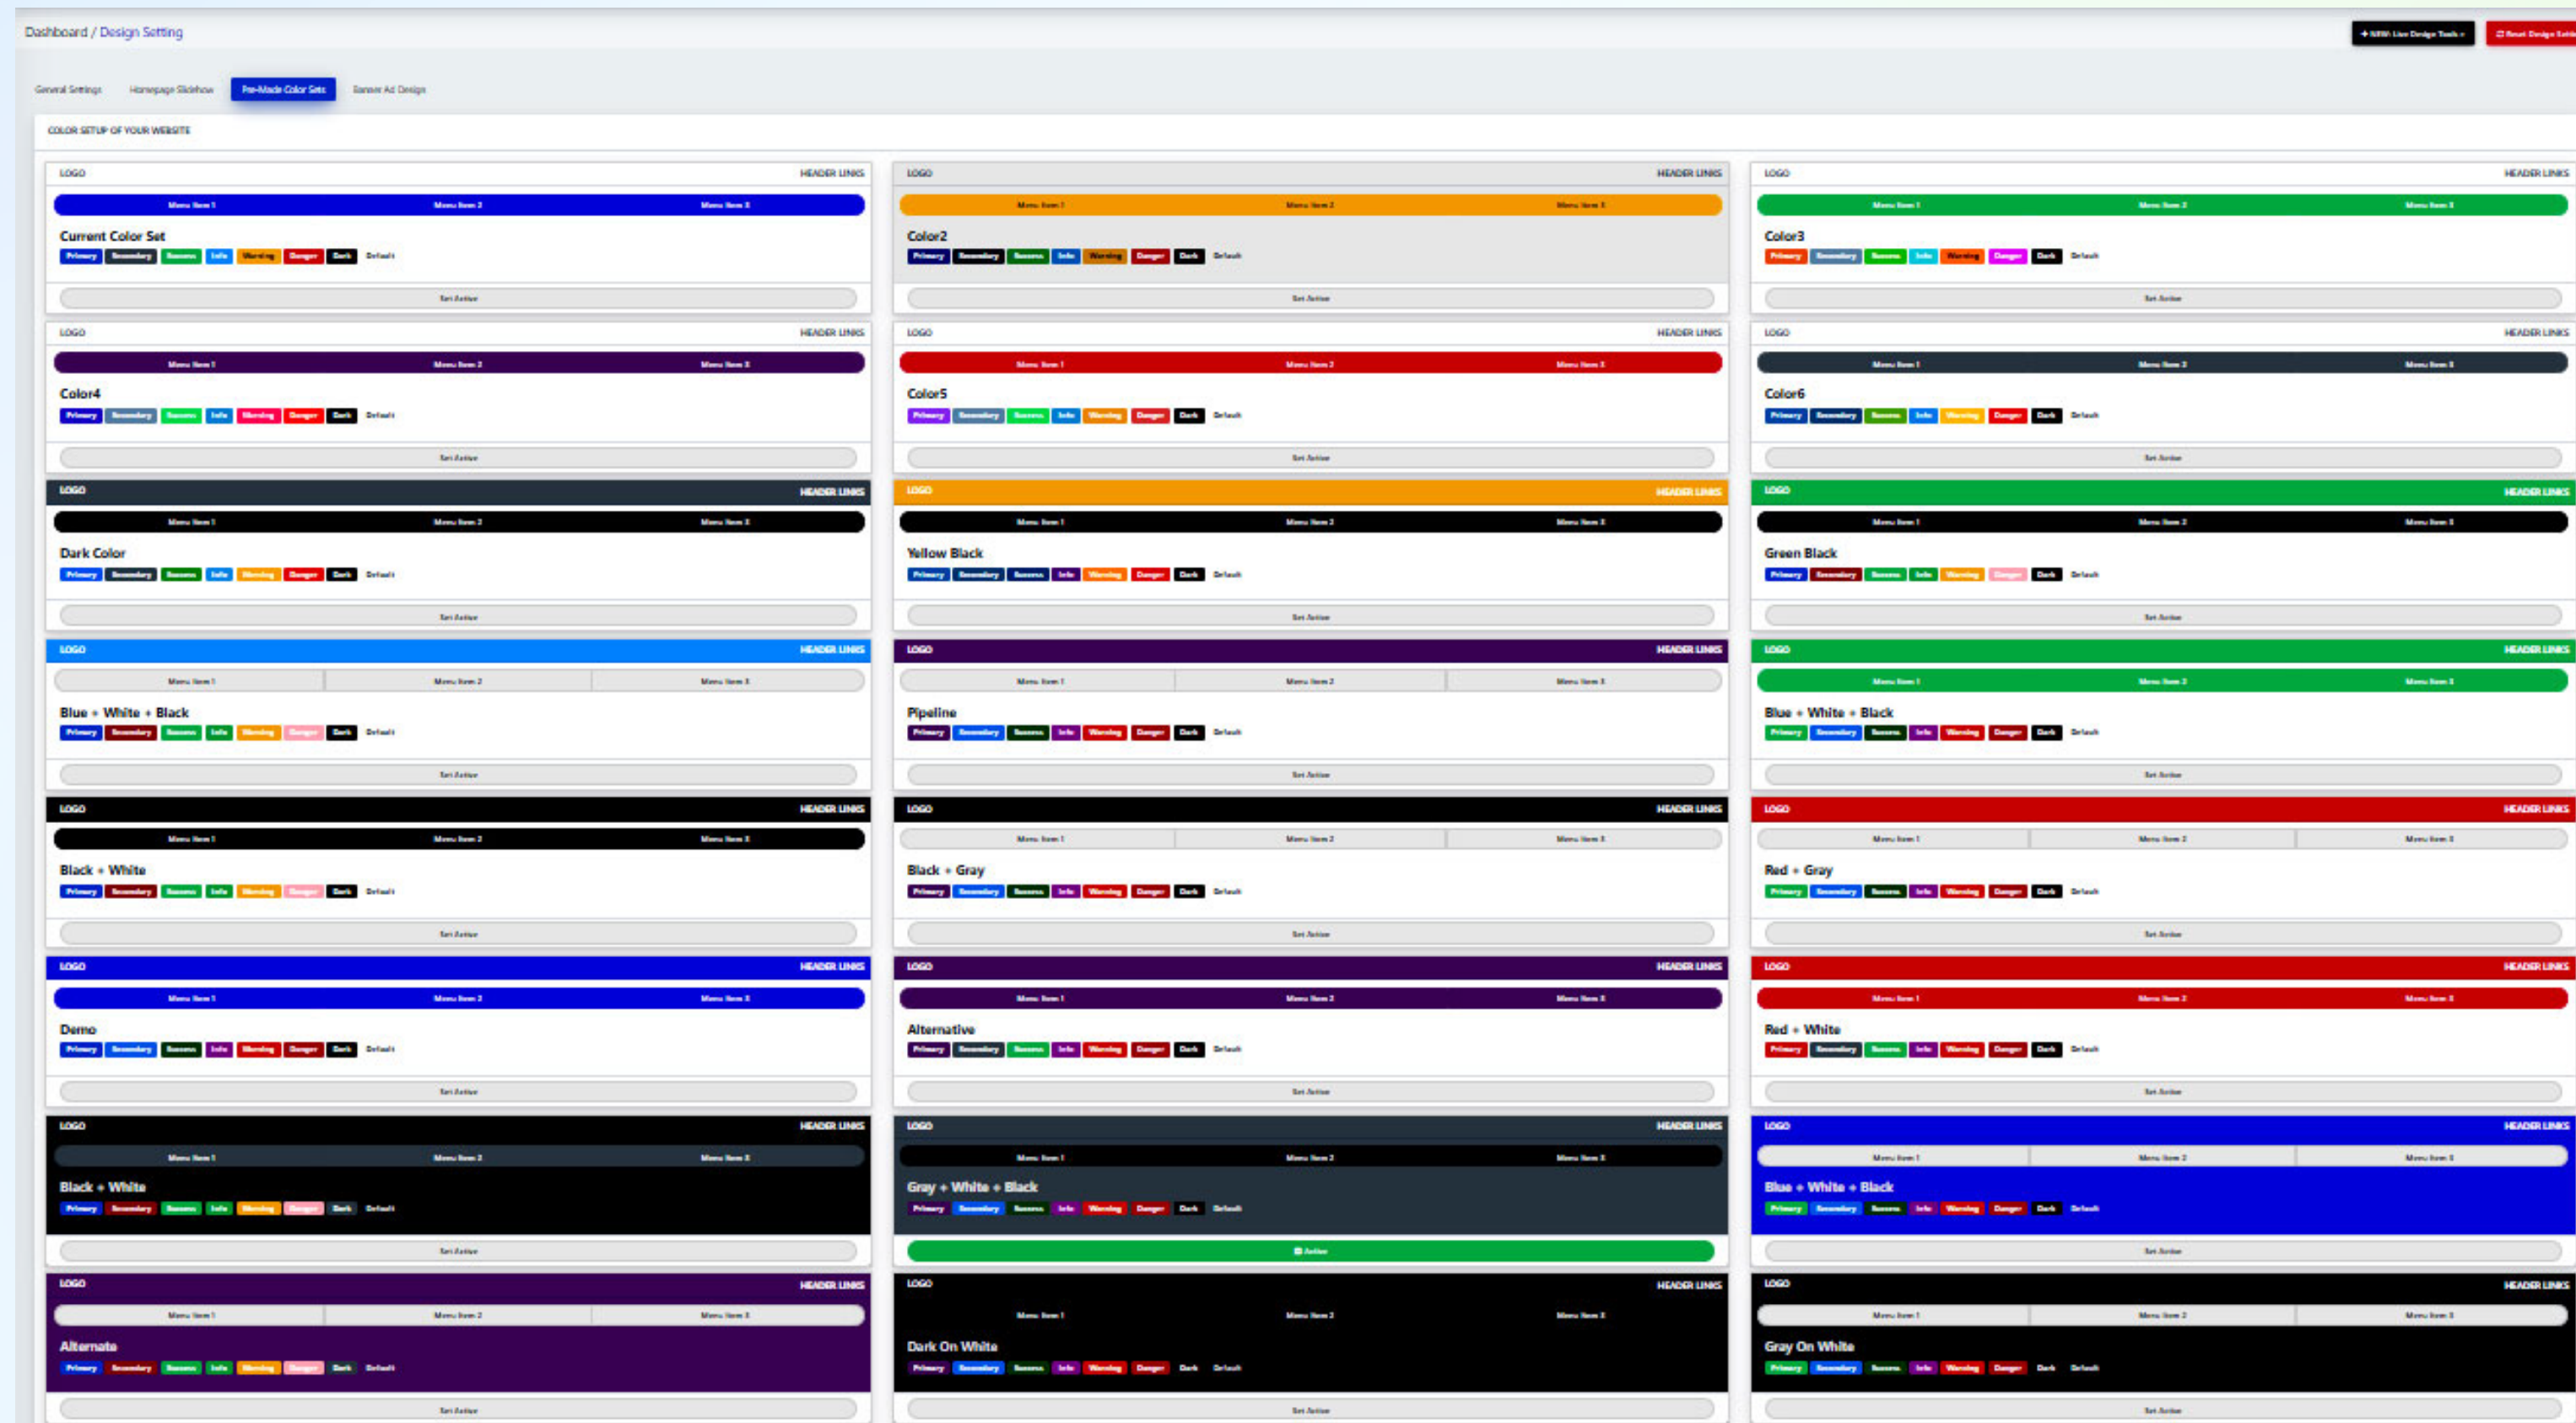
Dashboard / Design Setting

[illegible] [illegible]

General Settings Homepage Slideshow Pre-Made Color Sets Banner Ad Design

COLOR SETUP OF YOUR WEBSITE

LOGO HEADER LINKS
Menu Item 1 Menu Item 2 Menu Item 3
Current Color Set
Primary Secondary Success Info Warning Danger Dark Default
Set Active

LOGO HEADER LINKS
Menu Item 1 Menu Item 2 Menu Item 3
Color2
Primary Secondary Success Info Warning Danger Dark Default
Set Active

LOGO HEADER LINKS
Menu Item 1 Menu Item 2 Menu Item 3
Color3
Primary Secondary Success Info Warning Danger Dark Default
Set Active

LOGO HEADER LINKS
Menu Item 1 Menu Item 2 Menu Item 3
Color4
Primary Secondary Success Info Warning Danger Dark Default
Set Active

LOGO HEADER LINKS
Menu Item 1 Menu Item 2 Menu Item 3
Color5
Primary Secondary Success Info Warning Danger Dark Default
Set Active

LOGO HEADER LINKS
Menu Item 1 Menu Item 2 Menu Item 3
Color6
Primary Secondary Success Info Warning Danger Dark Default
Set Active

LOGO HEADER LINKS
Menu Item 1 Menu Item 2 Menu Item 3
Dark Color
Primary Secondary Success Info Warning Danger Dark Default
Set Active

LOGO HEADER LINKS
Menu Item 1 Menu Item 2 Menu Item 3
Yellow Black
Primary Secondary Success Info Warning Danger Dark Default
Set Active

LOGO HEADER LINKS
Menu Item 1 Menu Item 2 Menu Item 3
Green Black
Primary Secondary Success Info Warning Danger Dark Default
Set Active

LOGO HEADER LINKS
Menu Item 1 Menu Item 2 Menu Item 3
Blue + White + Black
Primary Secondary Success Info Warning Danger Dark Default
Set Active

LOGO HEADER LINKS
Menu Item 1 Menu Item 2 Menu Item 3
Pipeline
Primary Secondary Success Info Warning Danger Dark Default
Set Active

LOGO HEADER LINKS
Menu Item 1 Menu Item 2 Menu Item 3
Blue + White + Black
Primary Secondary Success Info Warning Danger Dark Default
Set Active

LOGO HEADER LINKS
Menu Item 1 Menu Item 2 Menu Item 3
Black + White
Primary Secondary Success Info Warning Danger Dark Default
Set Active

LOGO HEADER LINKS
Menu Item 1 Menu Item 2 Menu Item 3
Black + Gray
Primary Secondary Success Info Warning Danger Dark Default
Set Active

LOGO HEADER LINKS
Menu Item 1 Menu Item 2 Menu Item 3
Red + Gray
Primary Secondary Success Info Warning Danger Dark Default
Set Active

LOGO HEADER LINKS
Menu Item 1 Menu Item 2 Menu Item 3
Demo
Primary Secondary Success Info Warning Danger Dark Default
Set Active

LOGO HEADER LINKS
Menu Item 1 Menu Item 2 Menu Item 3
Alternative
Primary Secondary Success Info Warning Danger Dark Default
Set Active

LOGO HEADER LINKS
Menu Item 1 Menu Item 2 Menu Item 3
Red + White
Primary Secondary Success Info Warning Danger Dark Default
Set Active

LOGO HEADER LINKS
Menu Item 1 Menu Item 2 Menu Item 3
Black + White
Primary Secondary Success Info Warning Danger Dark Default
Set Active

LOGO HEADER LINKS
Menu Item 1 Menu Item 2 Menu Item 3
Gray + White + Black
Primary Secondary Success Info Warning Danger Dark Default
Active

LOGO HEADER LINKS
Menu Item 1 Menu Item 2 Menu Item 3
Blue + White + Black
Primary Secondary Success Info Warning Danger Dark Default
Set Active

LOGO HEADER LINKS
Menu Item 1 Menu Item 2 Menu Item 3
Alternate
Primary Secondary Success Info Warning Danger Dark Default
Set Active

LOGO HEADER LINKS
Menu Item 1 Menu Item 2 Menu Item 3
Dark On White
Primary Secondary Success Info Warning Danger Dark Default
Set Active

LOGO HEADER LINKS
Menu Item 1 Menu Item 2 Menu Item 3
Gray On White
Primary Secondary Success Info Warning Danger Dark Default
Set Active